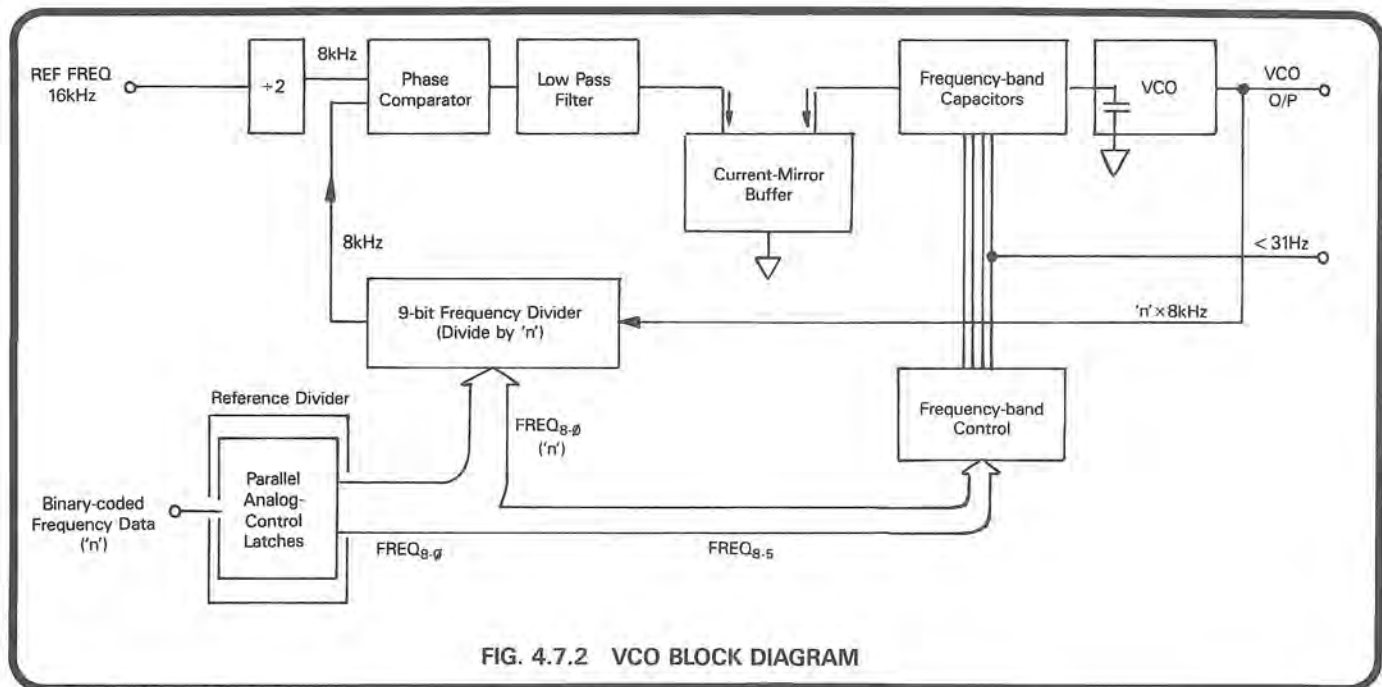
REF FREQ
16kHz

÷2

8kHz

Phase Comparator

Low Pass Filter

Current-Mirror Buffer

Frequency-band Capacitors

VCO

VCO
O/P

8kHz

< 31Hz

9-bit Frequency Divider
(Divide by 'n')

'n' × 8kHz

Reference Divider

Parallel Analog-Control Latches

Binary-coded Frequency Data ('n')

$FREQ_{8-\emptyset}$
('n')

Frequency-band Control

$FREQ_{8-\emptyset}$

$FREQ_{8-5}$

FIG. 4.7.2 VCO BLOCK DIAGRAM